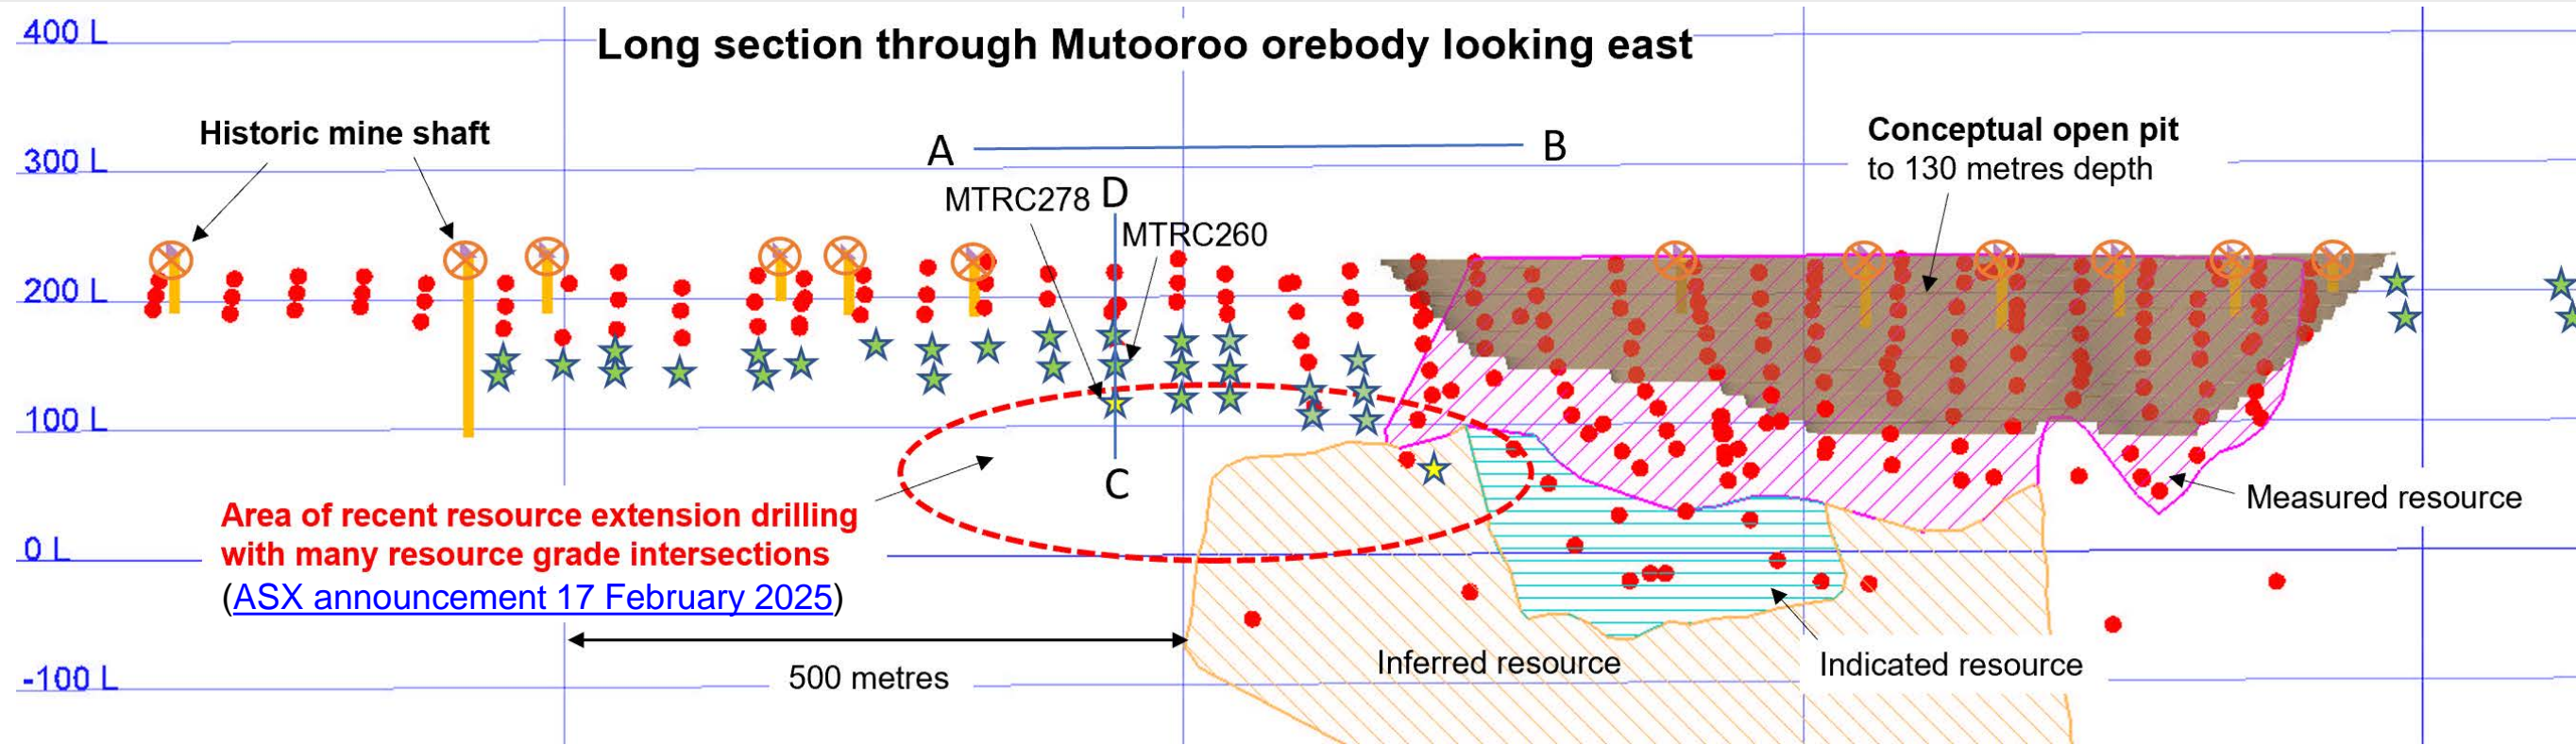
Long section through Mutooroo orebody looking east

400 L

300 L

200 L

100 L

0 L

-100 L

Historic mine shaft

A

B

Conceptual open pit
to 130 metres depth

MTRC278

D

MTRC260

C

Area of recent resource extension drilling with many resource grade intersections
(ASX announcement 17 February 2025)

Measured resource

500 metres

Inferred resource

Indicated resource